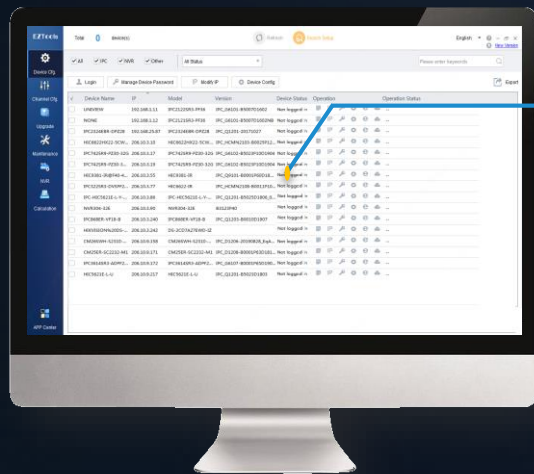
EZTools

Total 0 device(s)

Refresh

Device Setup

English

New Version

Device Cfg

Channel Cfg

Upgrade

Maintenance

NVR

Calculation

APP Center

All IPC NVR Other

All Status

Please enter keywords

Login

Manage Device Password

Modify IP

Device Config

Export

| | Device Name | IP | Model | Version | Device Status | Operation | Operation Status |
|---|---|---|---|---|---|---|---|
| | UNKNOW | 192.168.1.11 | IPC2122SR3-PF36 | IPC_G6101-B5007D1602 | Not logged in | | |
| | NONE | 192.168.1.12 | IPC2121SR3-PF36 | IPC_G6101-B5007D1602HB | Not logged in | | |
| | IPC2124EBR-DPF28 | 192.168.23.87 | IPC2124EBR-DPF28 | IPC_Q1201-20171027 | Not logged in | | |
| | HIC6622HR22-5CW... | 206.10.3.15 | HIC6622HR22-5CW... | IPC_HCMN2103-B002SP12... | Not logged in | | |
| | IPC742SR9-PE30-32... | 206.10.3.17 | IPC742SR9-PE30-32G | IPC_D6102-B5023P10D1904 | Not logged in | | |
| | IPC742SR9-PE30-32... | 206.10.3.10 | IPC742SR9-PE30-32G | IPC_D6102-B5023P10D1904 | Not logged in | | |
| | HIC6081-IR@FAD-4... | 206.10.3.55 | HIC6081-IR | IPC_Q6101-B0001P60D18... | Not logged in | | |
| | IPC322SR3-DVSPF2... | 206.10.3.77 | HIC6622-IR | IPC_HCMN2108-B0012P10... | Not logged in | | |
| | IPC-HIC5621E-L-Y-... | 206.10.3.88 | IPC-HIC5621E-L-Y-... | IPC_Q1201-B5025D1808_0... | Not logged in | | |
| | NVR304-32E | 206.10.3.90 | NVR304-32E | B3223P40 | Not logged in | | |
| | IPC868ER-VF18-B | 206.10.3.240 | IPC868ER-VF18-B | IPC_Q1201-B0010D1807 | Not logged in | | |
| | HIKVISION%20DS-... | 206.10.3.242 | DS-2CD7A27EWD-IZ | | Not logged in | | |
| | CM2B6WH-32020-... | 206.10.0.158 | CM2B6WH-32020-... | IPC_D1206-B5006D808_Eq4... | Not logged in | | |
| | CM2T6ER-SC2232-M1 | 206.10.0.171 | CM2T6ER-SC2232-M1 | IPC_D1208-B0001P60D181... | Not logged in | | |
| | IPC3614SR3-ADPF2... | 206.10.0.172 | IPC3614SR3-ADPF2... | IPC_G6107-B0001P60D180... | Not logged in | | |
| | HIC5621E-L-U | 206.10.0.17 | HIC5621E-L-U | IPC_Q1201-B5021D1803 | Not logged in | | |